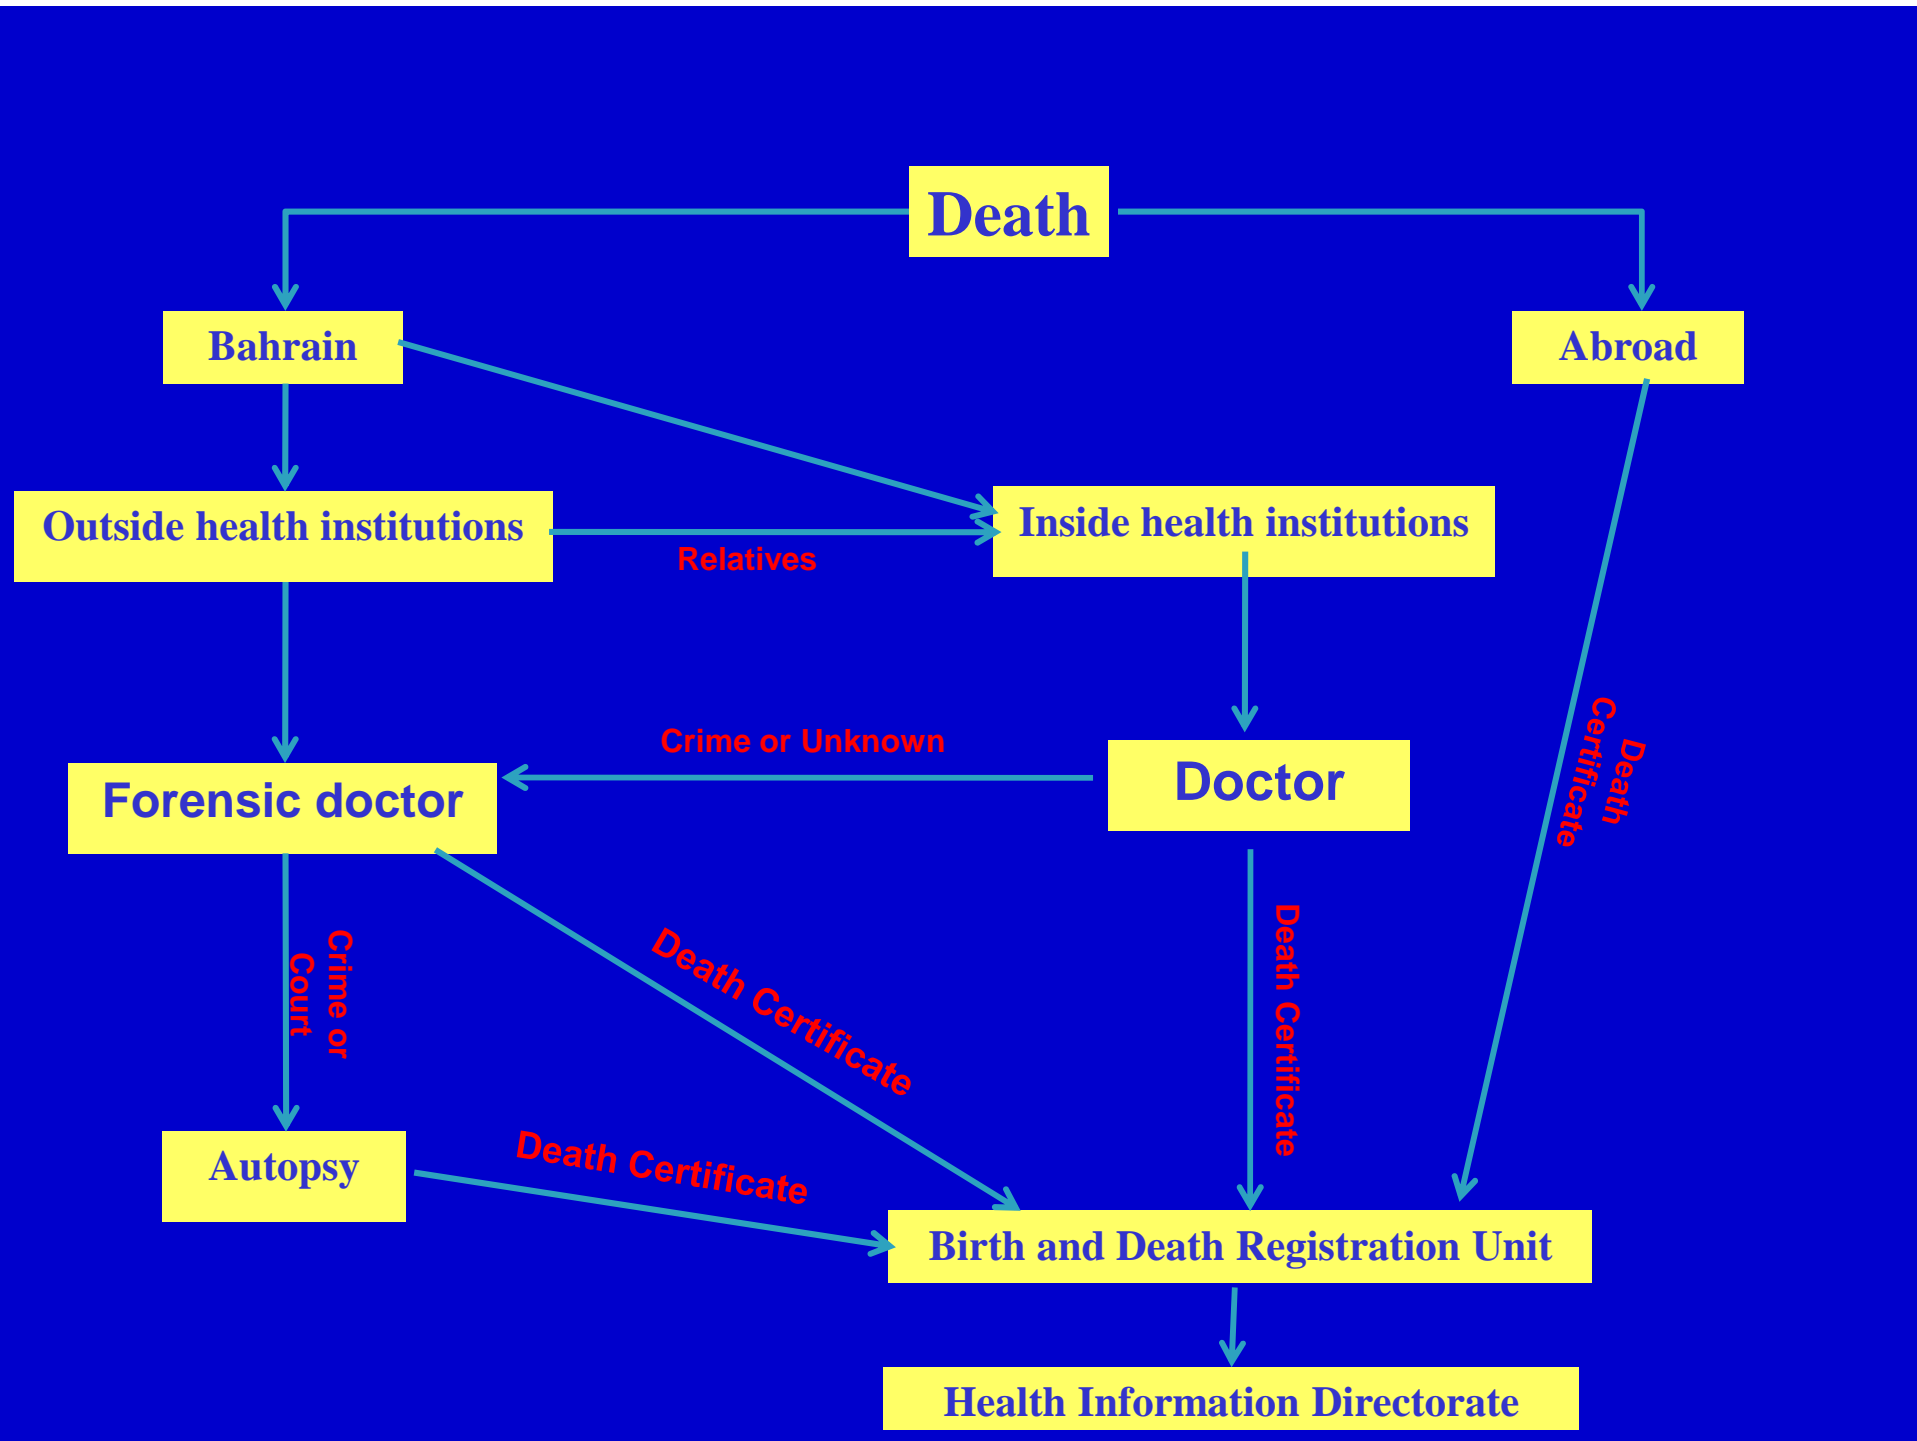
Death

Bahrain

Abroad

Outside health institutions

Relatives

Inside health institutions

Crime or Unknown

Forensic doctor

Doctor

Death Certificate

Crime or Court

Death Certificate

Death Certificate

Autopsy

Death Certificate

Birth and Death Registration Unit

Health Information Directorate